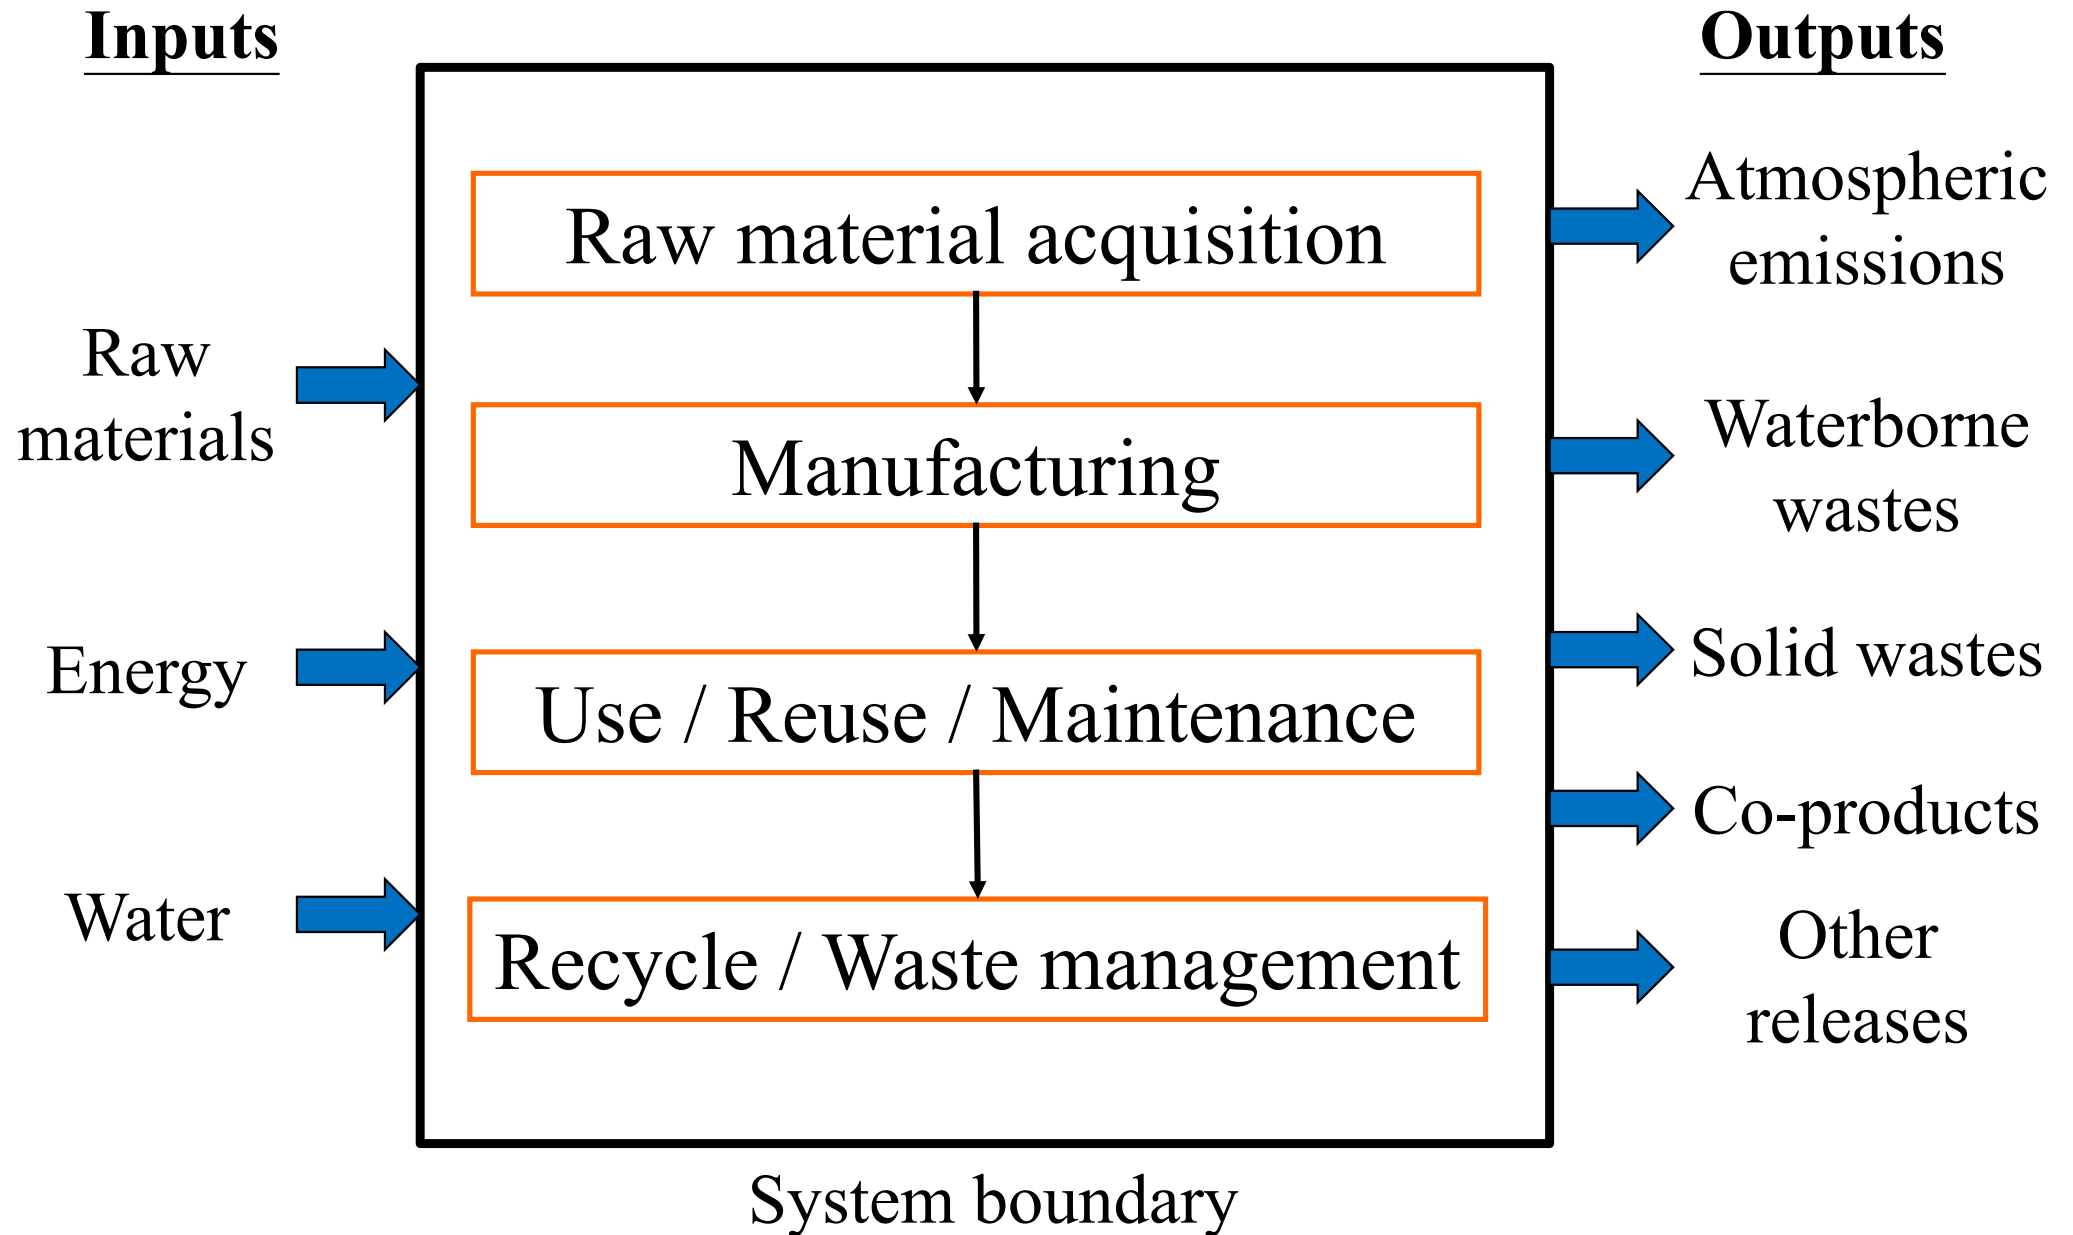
Inputs

Raw materials

Energy

Water

Raw material acquisition

Manufacturing

Use / Reuse / Maintenance

Recycle / Waste management

System boundary

Outputs

Atmospheric emissions

Waterborne wastes

Solid wastes

Co-products

Other releases